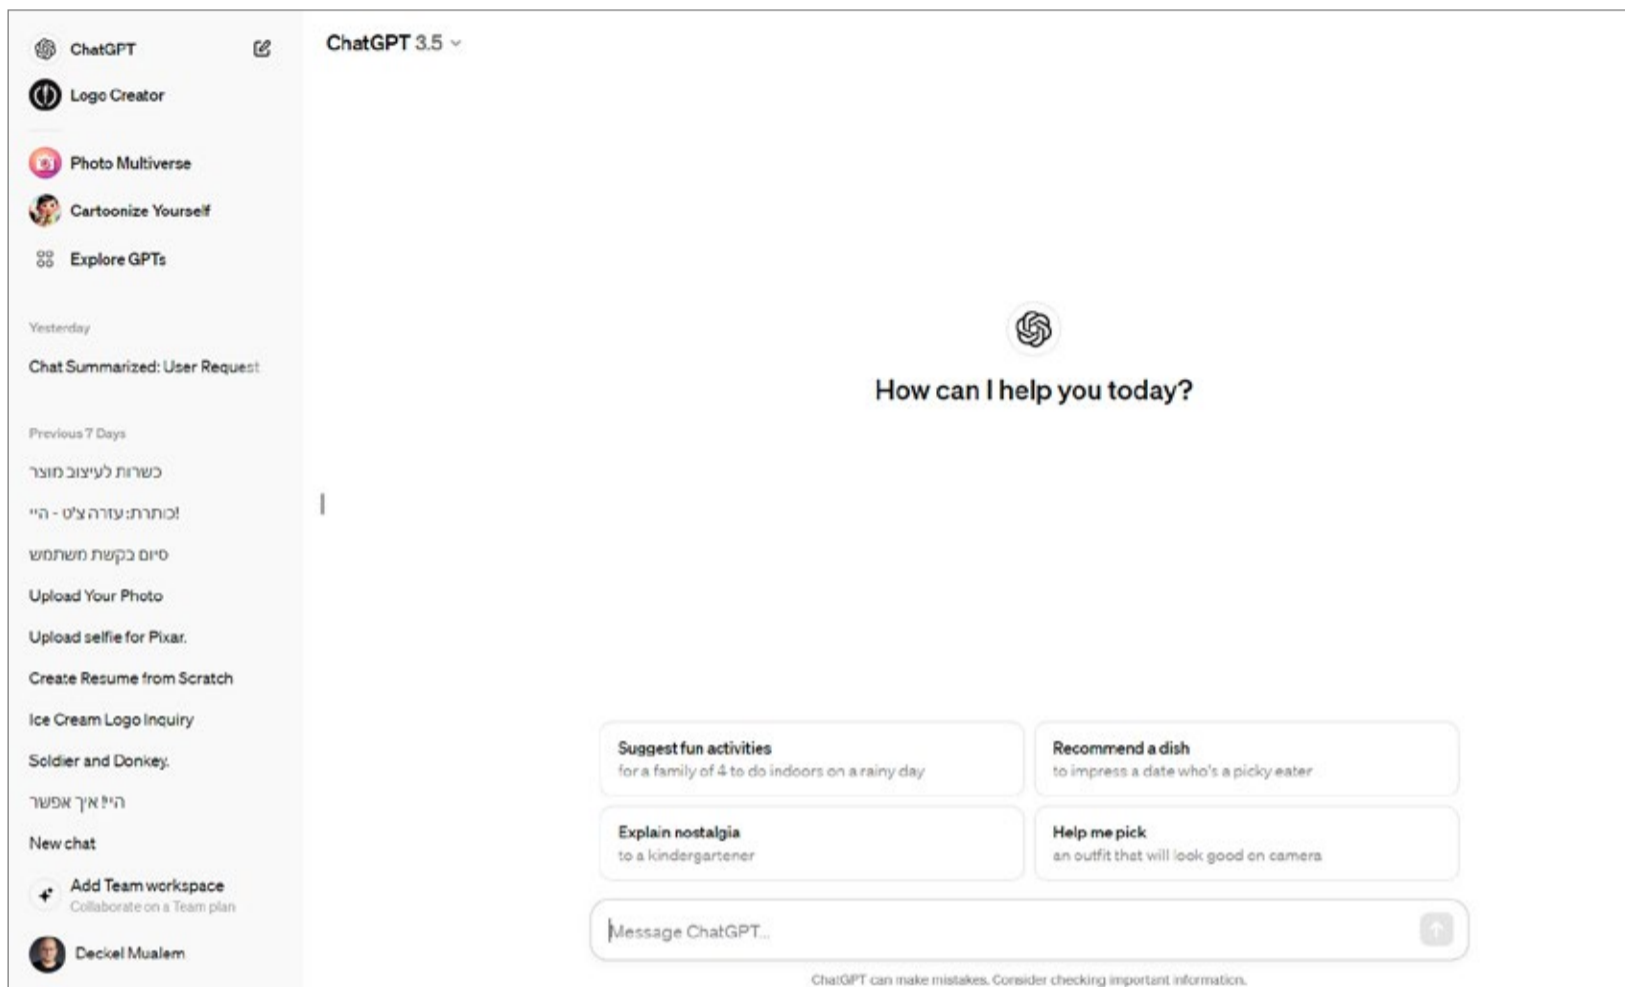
ChatGPT

Logo Creator

Photo Multiverse

Cartoonize Yourself

Explore GPTs

Yesterday

Chat Summarized: User Request

Previous 7 Days

כשרות לעיצוב מוצר

כותרת: עזרה צ'ט - היי!

סיום בקשת משתמש

Upload Your Photo

Upload selfie for Pixar.

Create Resume from Scratch

Ice Cream Logo Inquiry

Soldier and Donkey.

היי! איך אפשר

New chat

Add Team workspace
Collaborate on a Team plan

Deckel Mualem

ChatGPT 3.5

How can I help you today?

Suggest fun activities
for a family of 4 to do indoors on a rainy day

Recommend a dish
to impress a date who's a picky eater

Explain nostalgia
to a kindergartener

Help me pick
an outfit that will look good on camera

Message ChatGPT...

ChatGPT can make mistakes. Consider checking important information.